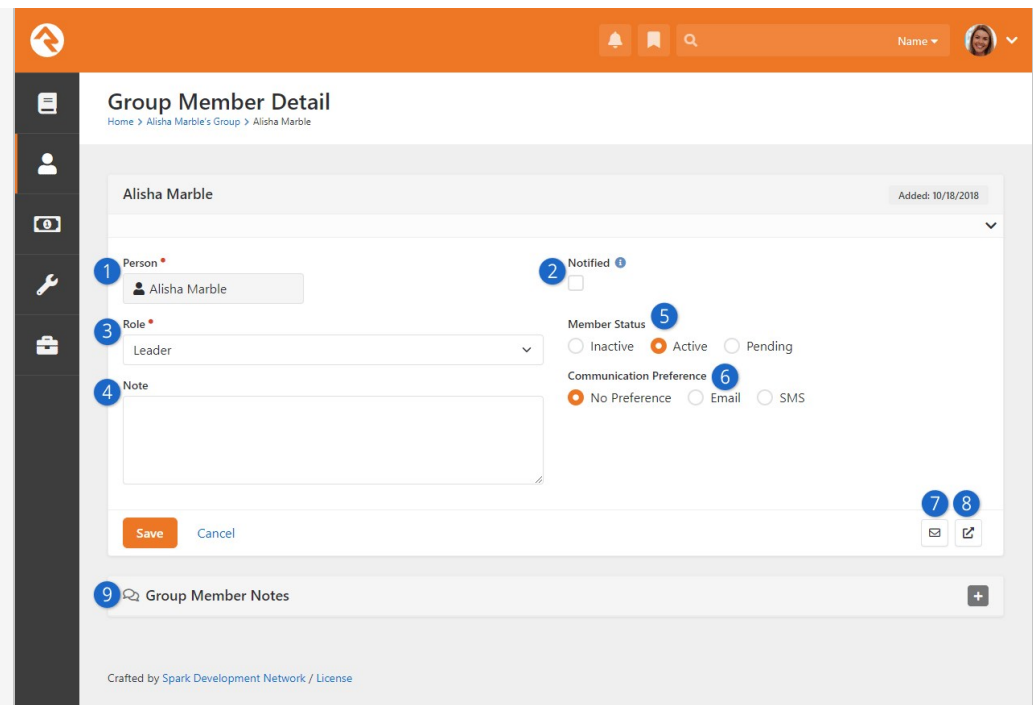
Name ▾

Group Member Detail
Home > Alisha Marble's Group > Alisha Marble

Alisha Marble
Added: 10/18/2018

1 Person •
Alisha Marble

2 Notified

3 Role •
Leader

Member Status 5
Inactive Active Pending

4 Note

Communication Preference 6
No Preference Email SMS

7 8

Save Cancel

9 Group Member Notes

Crafted by Spark Development Network / License